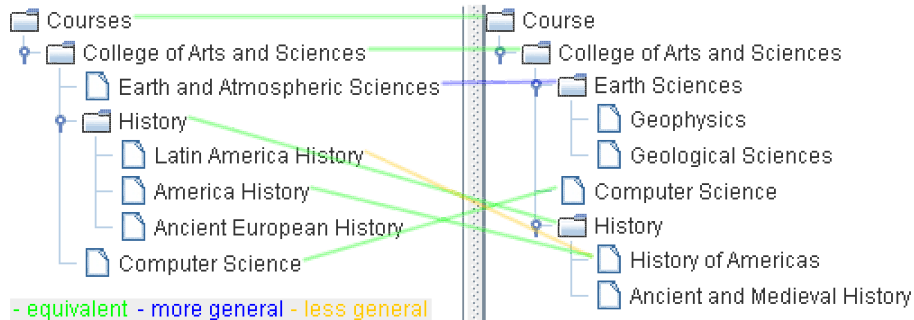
Courses
College of Arts and Sciences
Earth and Atmospheric Sciences
History
Latin America History
America History
Ancient European History
Computer Science

Course
College of Arts and Sciences
Earth Sciences
Geophysics
Geological Sciences
Computer Science
History
History of Americas
Ancient and Medieval History

- equivalent - more general - less general